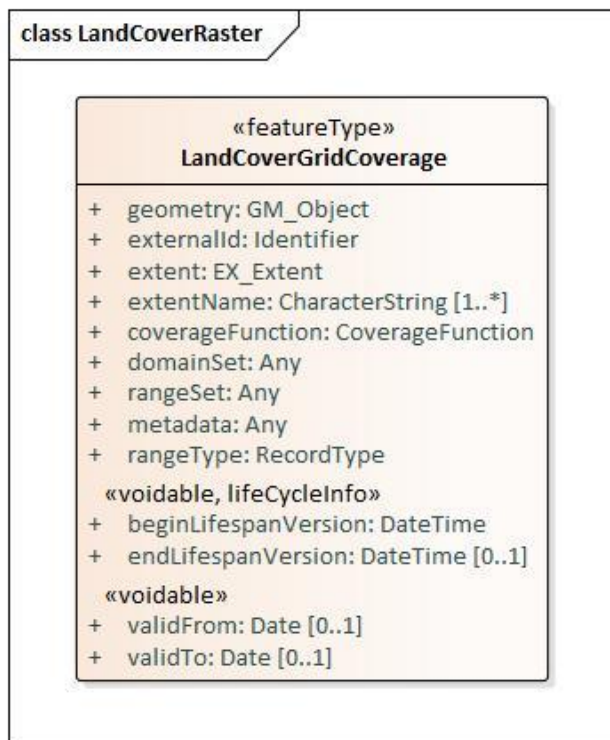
class LandCoverRaster

«featureType»
LandCoverGridCoverage

+ geometry: GM_Object
+ externalId: Identifier
+ extent: EX_Extent
+ extentName: CharacterString [1..*]
+ coverageFunction: CoverageFunction
+ domainSet: Any
+ rangeSet: Any
+ metadata: Any
+ rangeType: RecordType

«voidable, lifeCycleInfo»
+ beginLifespanVersion: DateTime
+ endLifespanVersion: DateTime [0..1]

«voidable»
+ validFrom: Date [0..1]
+ validTo: Date [0..1]